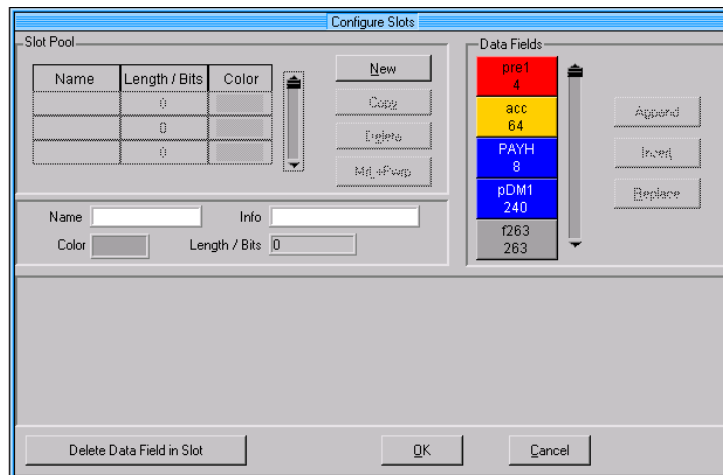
Configure Slots

Slot Pool

| Name | Length / Bits | Color |
|---|---|---|
| | 0 | |
| | 0 | |
| | 0 | |

New

Copy

Delete

Mr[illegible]

Data Fields

pre1
4

acc
64

PAYH
8

pDM1
240

f263
263

Append

Insert

Replace

Name

Info

Color

Length / Bits 0

Delete Data Field in Slot

OK

Cancel